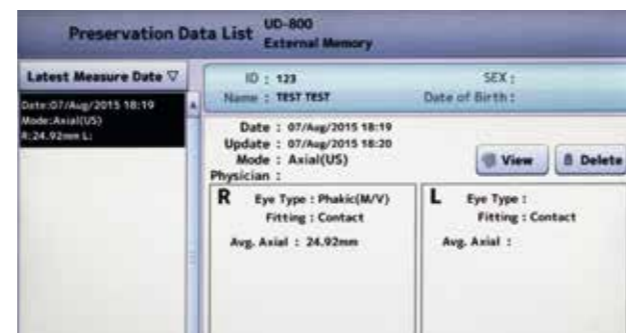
Preservation Data List UD-800 External Memory

Latest Measure Date ▽

Date:07/Aug/2015 18:19
Mode:Axial(US)
R:24.92mm L:

ID : 123
Name : TEST TEST

SEX :
Date of Birth :

Date : 07/Aug/2015 18:19
Update : 07/Aug/2015 18:20
Mode : Axial(US)
Physician :

View

Delete

R
Eye Type : Phakic(M/V)
Fitting : Contact
Avg. Axial : 24.92mm

L
Eye Type :
Fitting : Contact
Avg. Axial :